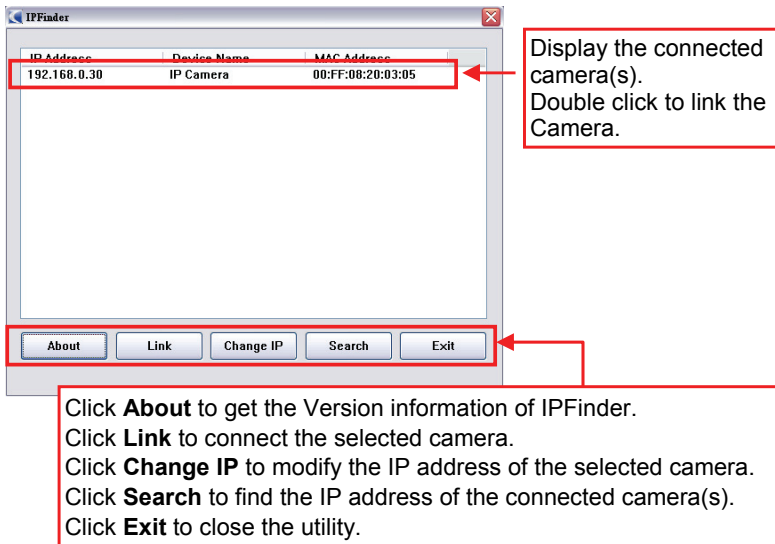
IPFinder

| IP Address | Device Name | MAC Address |
|---|---|---|
| 192.168.0.30 | IP Camera | 00:FF:08:20:03:05 |

Display the connected camera(s).
Double click to link the Camera.

About Link Change IP Search Exit

Click **About** to get the Version information of IPFinder.
Click **Link** to connect the selected camera.
Click **Change IP** to modify the IP address of the selected camera.
Click **Search** to find the IP address of the connected camera(s).
Click **Exit** to close the utility.